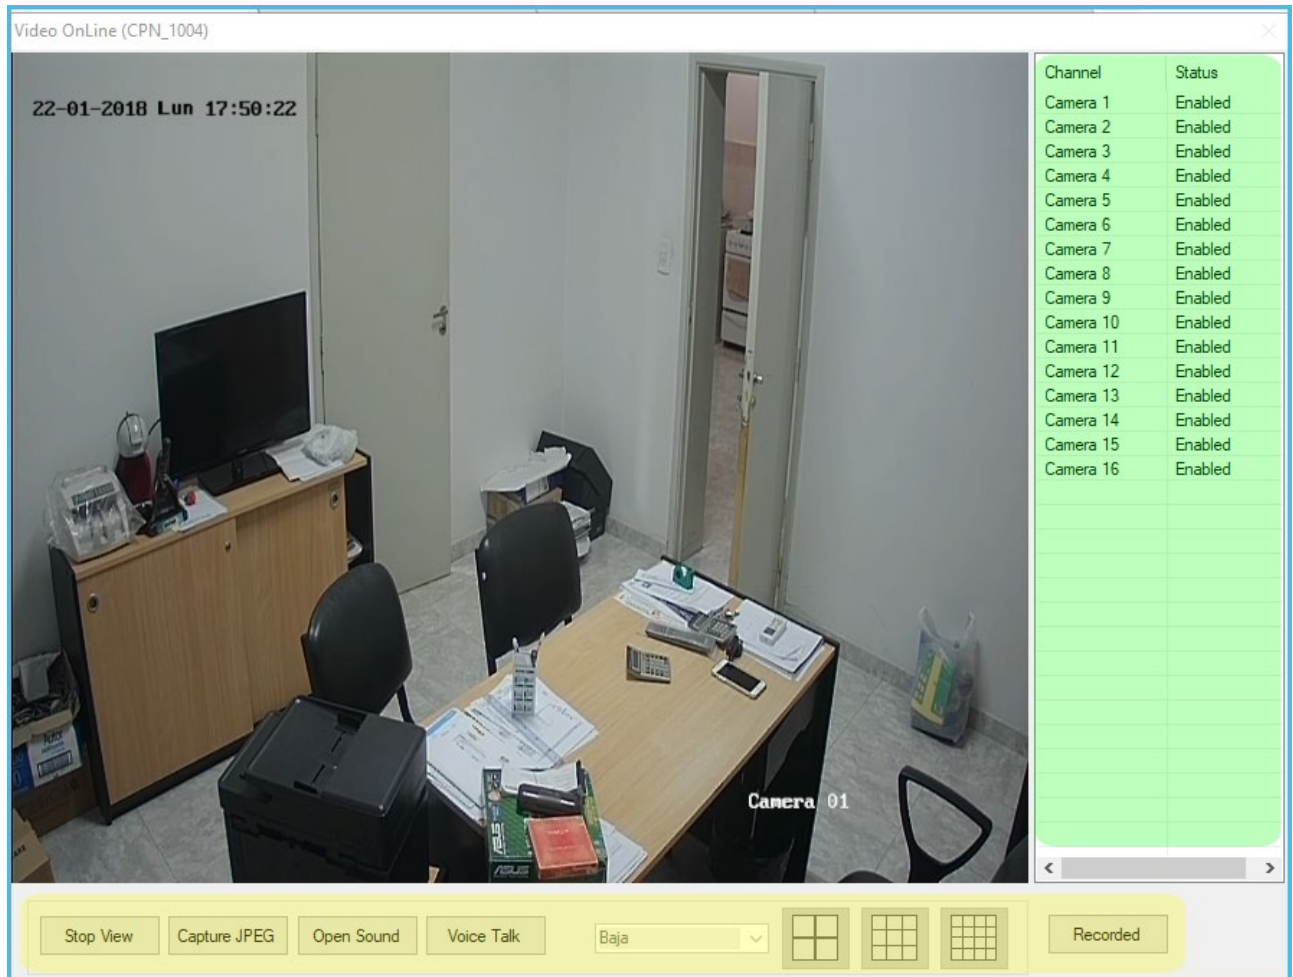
Video OnLine (CPN_1004)

22-01-2018 Lun 17:50:22

Camera 01

| Channel | Status |
|---|---|
| Camera 1 | Enabled |
| Camera 2 | Enabled |
| Camera 3 | Enabled |
| Camera 4 | Enabled |
| Camera 5 | Enabled |
| Camera 6 | Enabled |
| Camera 7 | Enabled |
| Camera 8 | Enabled |
| Camera 9 | Enabled |
| Camera 10 | Enabled |
| Camera 11 | Enabled |
| Camera 12 | Enabled |
| Camera 13 | Enabled |
| Camera 14 | Enabled |
| Camera 15 | Enabled |
| Camera 16 | Enabled |

Stop View
Capture JPEG
Open Sound
Voice Talk
Baja
Recorded